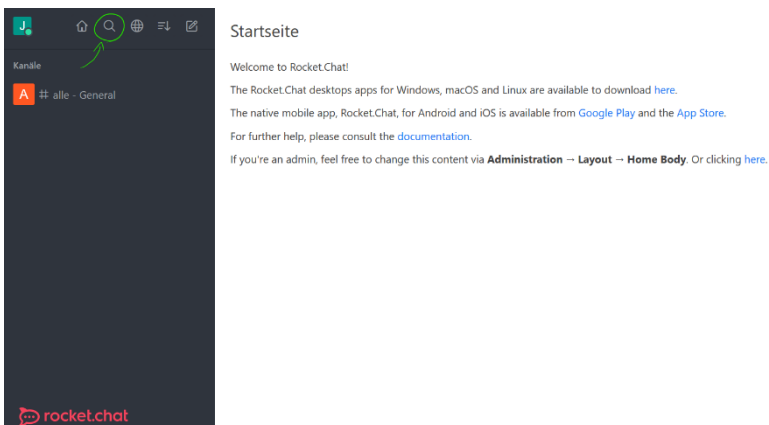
J

Kanäle

A # alle - General

rocket.chat

Startseite

Welcome to Rocket.Chat!

The Rocket.Chat desktops apps for Windows, macOS and Linux are available to download here.

The native mobile app, Rocket.Chat, for Android and iOS is available from Google Play and the App Store.

For further help, please consult the documentation.

If you're an admin, feel free to change this content via **Administration → Layout → Home Body**. Or clicking here.